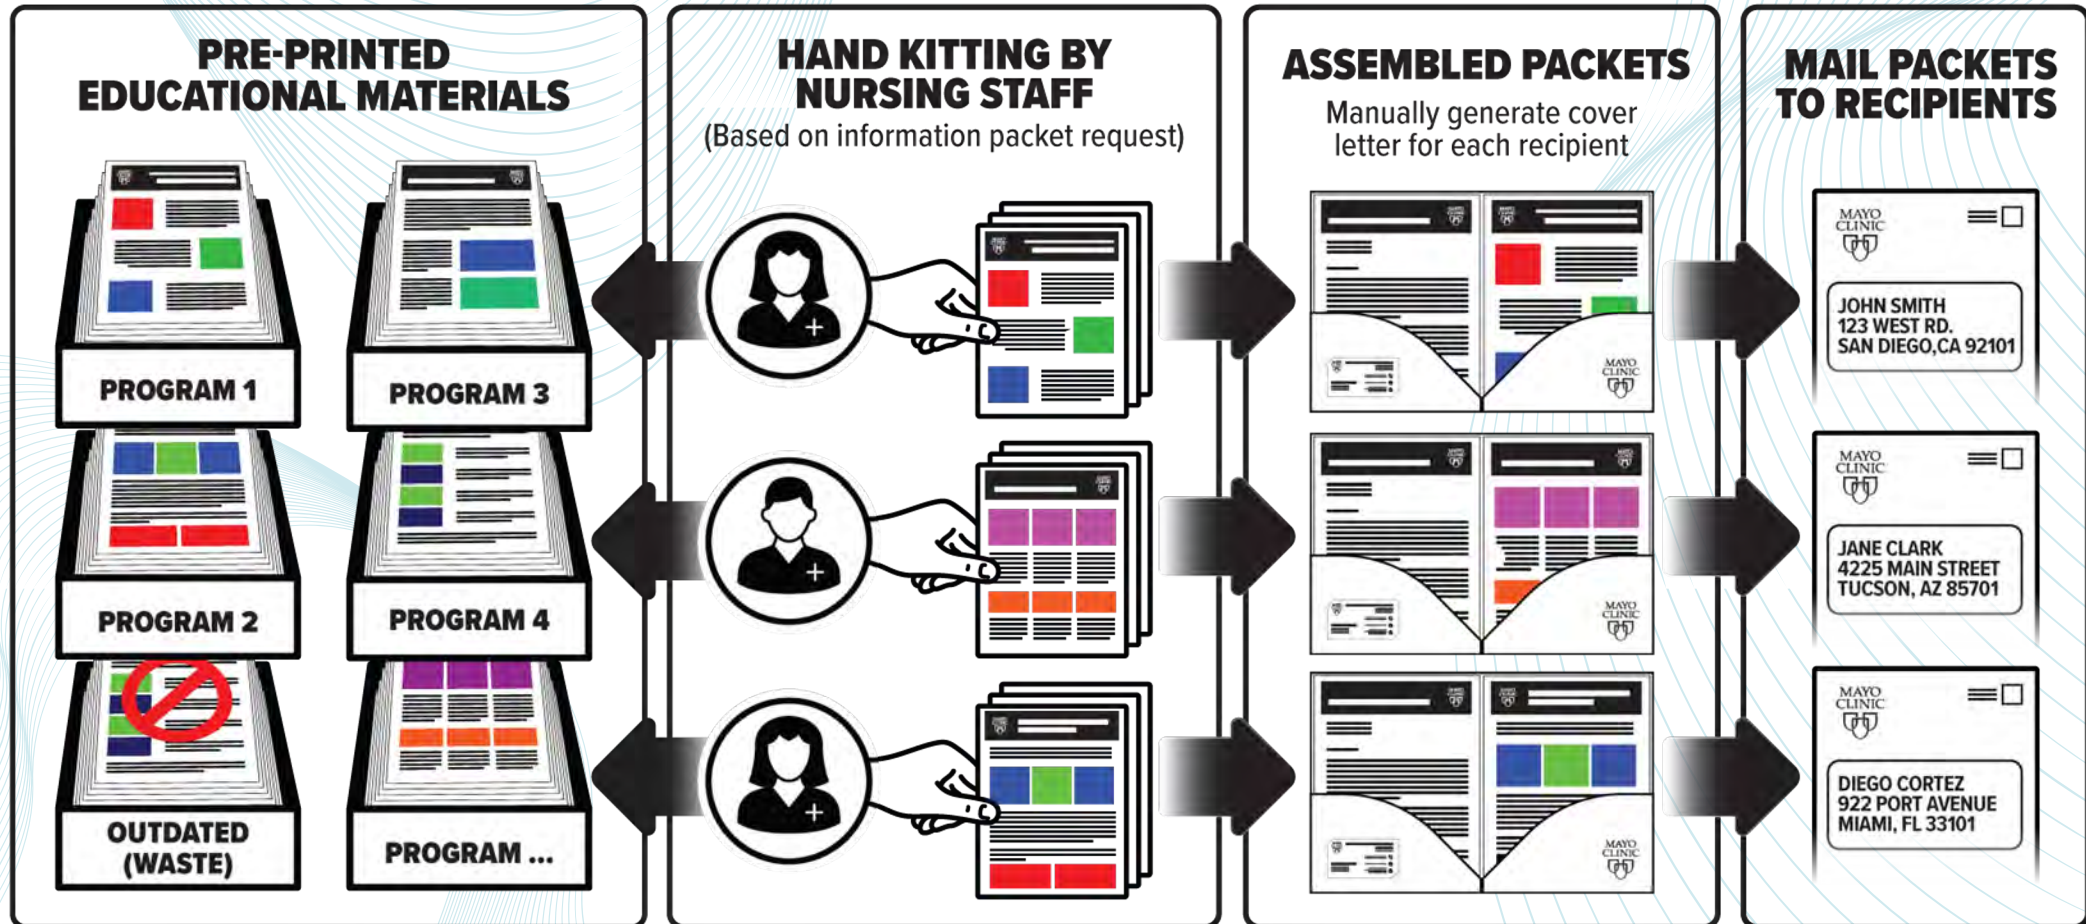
PRE-PRINTED EDUCATIONAL MATERIALS

PROGRAM 1

PROGRAM 3

PROGRAM 2

PROGRAM 4

OUTDATED (WASTE)

PROGRAM ...

HAND KITTING BY NURSING STAFF
(Based on information packet request)

ASSEMBLED PACKETS
Manually generate cover letter for each recipient

MAYO CLINIC

MAYO CLINIC

MAYO CLINIC

MAIL PACKETS TO RECIPIENTS

MAYO CLINIC

JOHN SMITH
123 WEST RD.
SAN DIEGO,CA 92101

MAYO CLINIC

JANE CLARK
4225 MAIN STREET
TUCSON, AZ 85701

MAYO CLINIC

DIEGO CORTEZ
922 PORT AVENUE
MIAMI, FL 33101